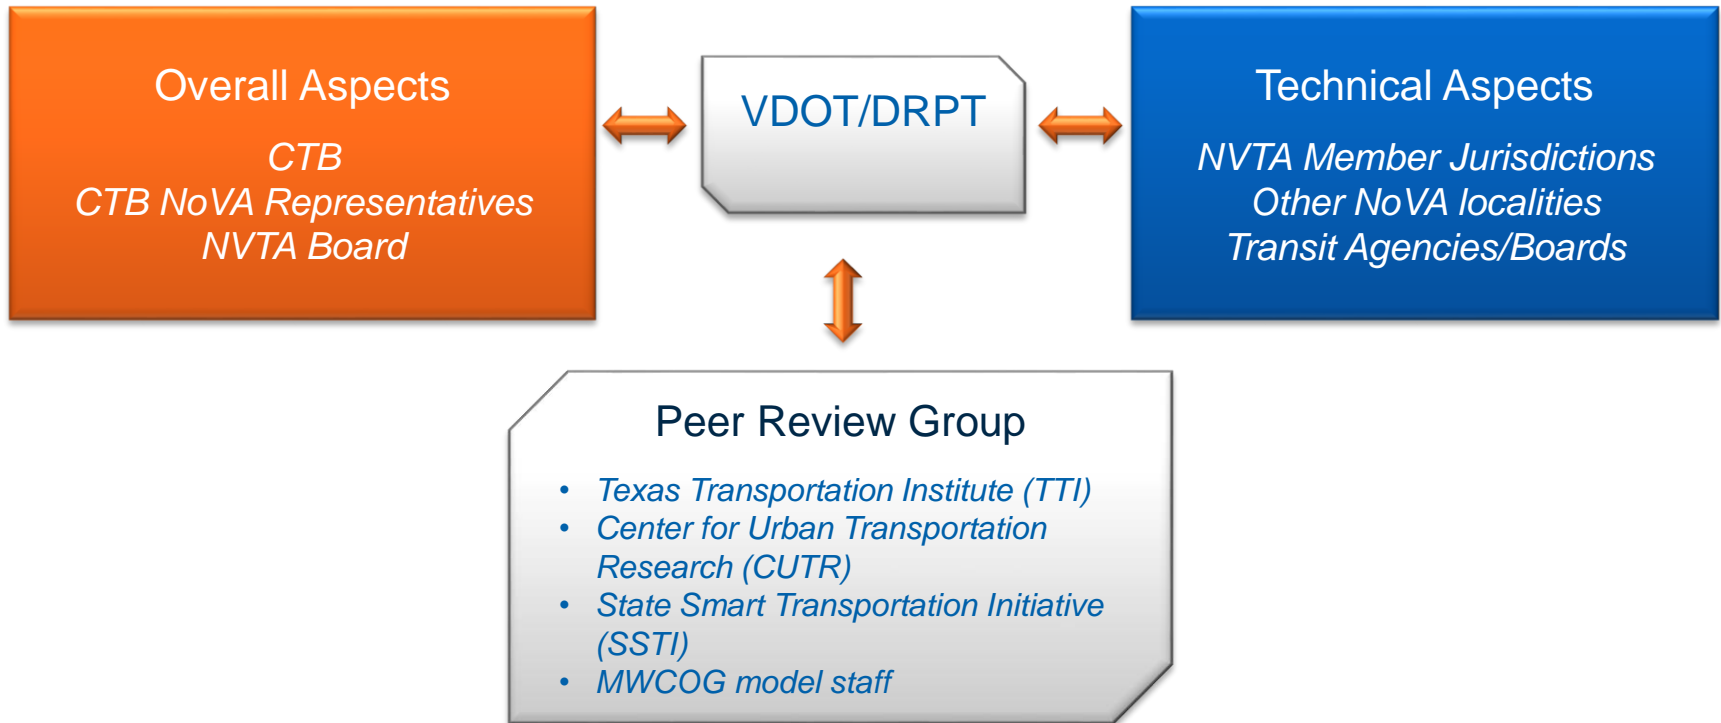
Overall Aspects

CTB
CTB NoVA Representatives
NVTA Board

VDOT/DRPT

Technical Aspects

NVTA Member Jurisdictions
Other NoVA localities
Transit Agencies/Boards

Peer Review Group

- Texas Transportation Institute (TTI)
- Center for Urban Transportation Research (CUTR)
- State Smart Transportation Initiative (SSTI)
- MWCOG model staff